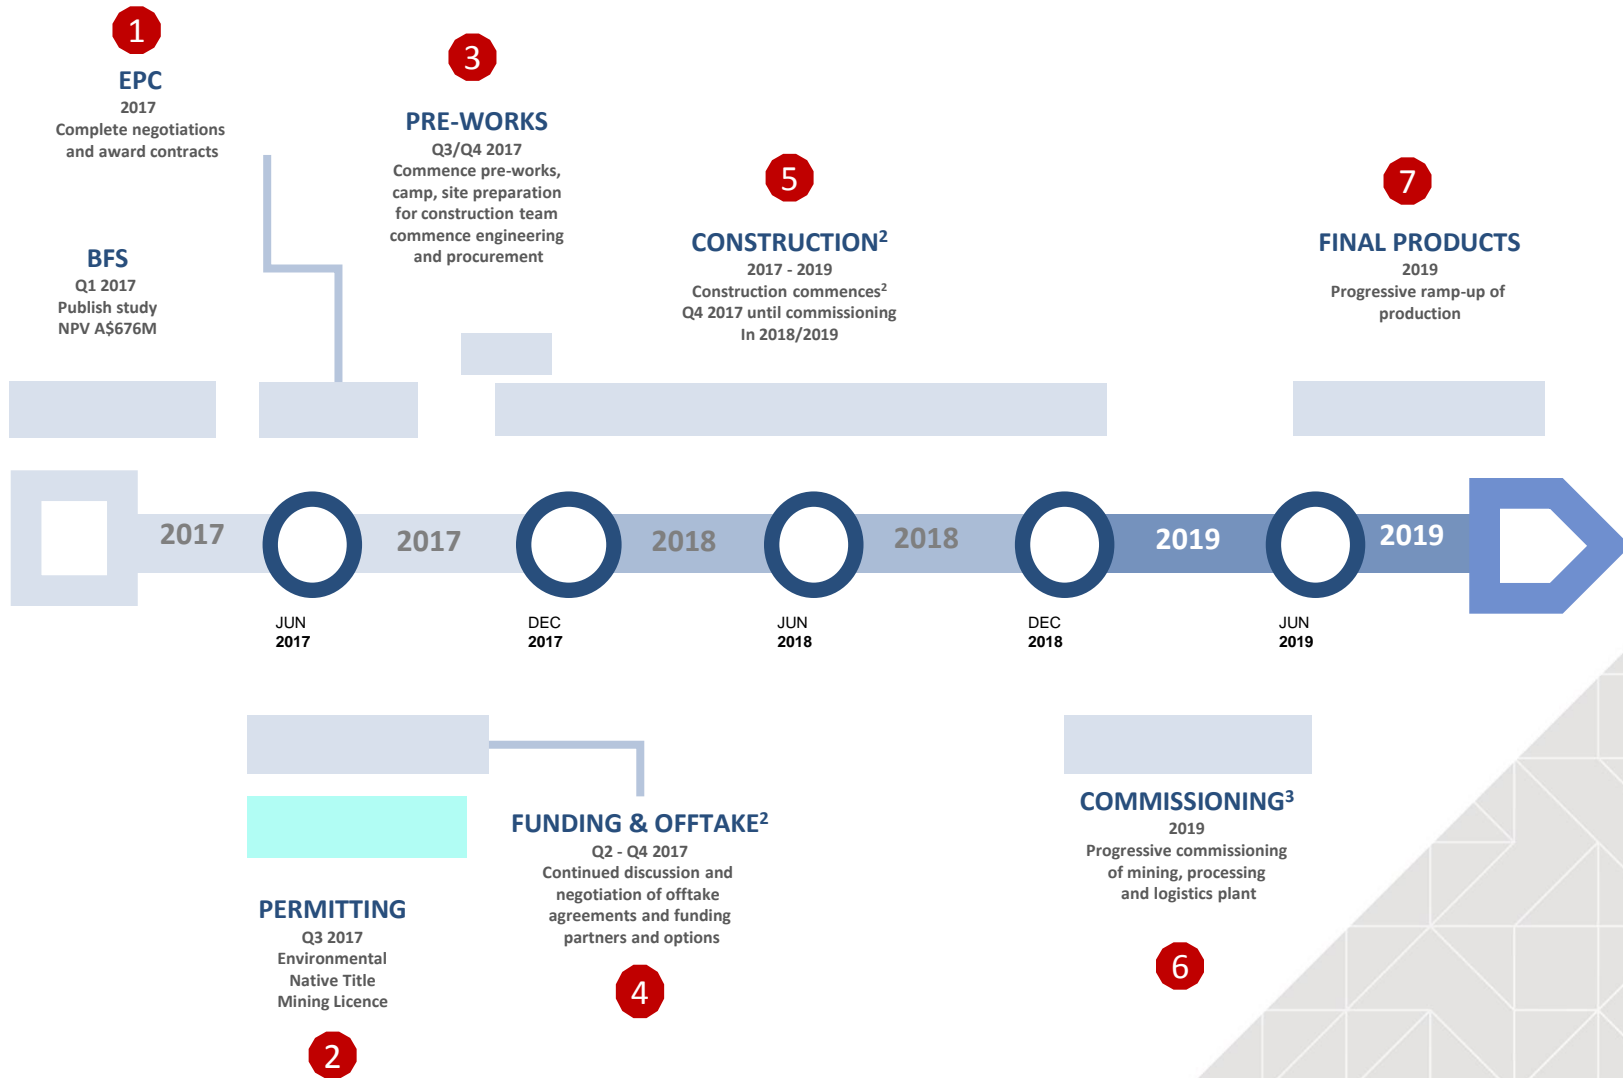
1

EPC
2017
Complete negotiations and award contracts

BFS
Q1 2017
Publish study
NPV A$676M

3

PRE-WORKS
Q3/Q4 2017
Commence pre-works, camp, site preparation for construction team commence engineering and procurement

5

CONSTRUCTION$^2$
2017 - 2019
Construction commences$^2$
Q4 2017 until commissioning In 2018/2019

7

FINAL PRODUCTS
2019
Progressive ramp-up of production

2017 2017 2018 2018 2019 2019

JUN
2017

DEC
2017

JUN
2018

DEC
2018

JUN
2019

FUNDING & OFFTAKE$^2$
Q2 - Q4 2017
Continued discussion and negotiation of offtake agreements and funding partners and options

4

PERMITTING
Q3 2017
Environmental
Native Title
Mining Licence

2

COMMISSIONING$^3$
2019
Progressive commissioning of mining, processing and logistics plant

6